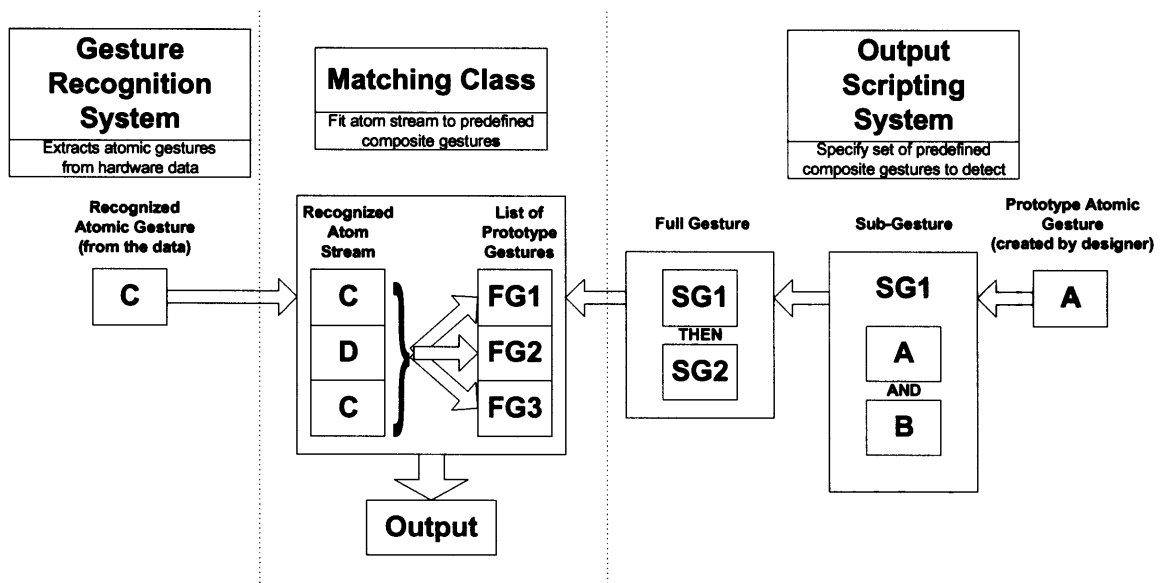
Gesture Recognition System

Extracts atomic gestures from hardware data

Matching Class

Fit atom stream to predefined composite gestures

Output Scripting System

Specify set of predefined composite gestures to detect

Recognized Atomic Gesture (from the data)

C

Recognized Atom Stream

C

D

C

List of Prototype Gestures

FG1

FG2

FG3

Output

Full Gesture

SG1

THEN

SG2

Sub-Gesture

SG1

A

AND

B

Prototype Atomic Gesture (created by designer)

A